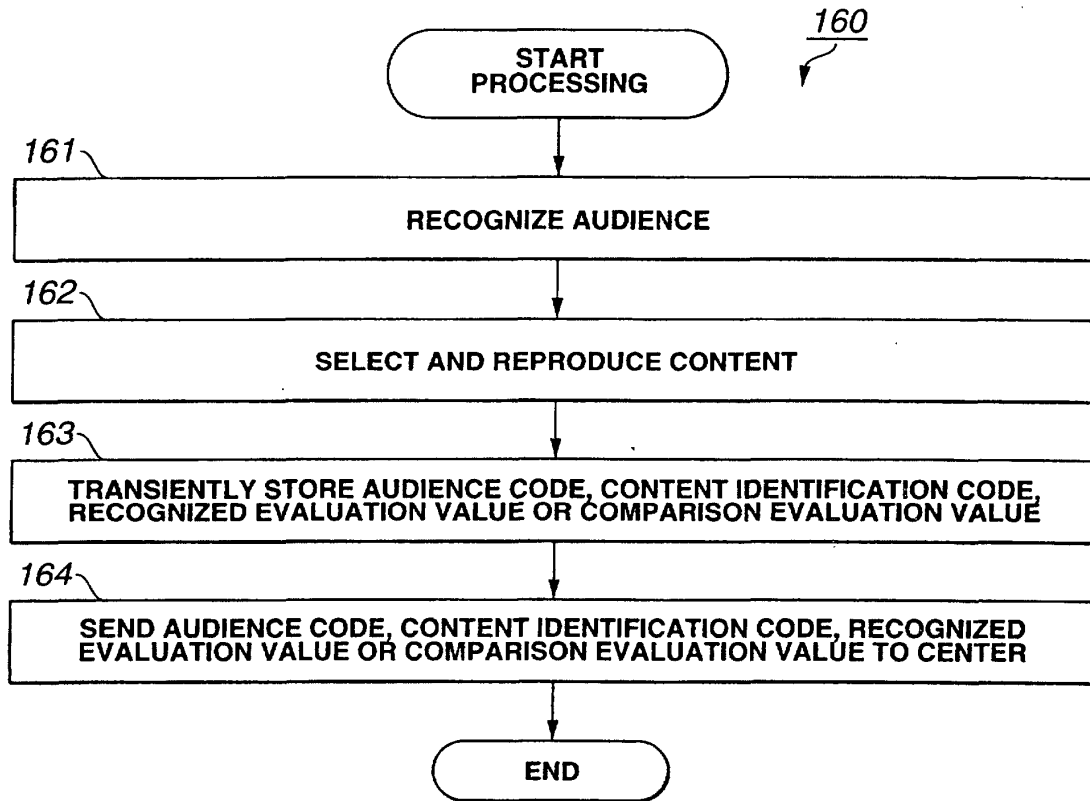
160

START PROCESSING

161

RECOGNIZE AUDIENCE

162

SELECT AND REPRODUCE CONTENT

163

TRANSIENTLY STORE AUDIENCE CODE, CONTENT IDENTIFICATION CODE, RECOGNIZED EVALUATION VALUE OR COMPARISON EVALUATION VALUE

164

SEND AUDIENCE CODE, CONTENT IDENTIFICATION CODE, RECOGNIZED EVALUATION VALUE OR COMPARISON EVALUATION VALUE TO CENTER

END